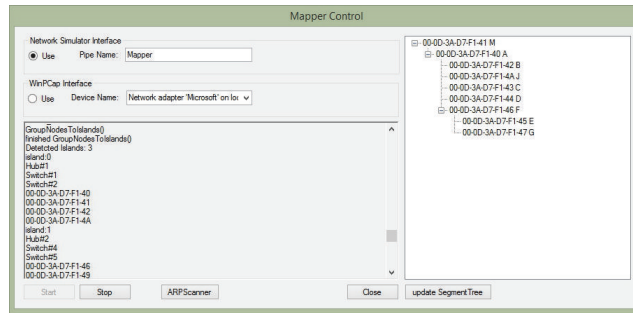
Mapper Control

Network Simulator Interface
Use Pipe Name: Mapper

WinPCap Interface
Use Device Name: Network adapter 'Microsoft' on loc

GroupNodesToIslands()
finished GroupNodesToIslands()
Detetcted Islands: 3
island:0
Hub#1
Switch#1
Switch#2
00-0D-3A-D7-F1-40
00-0D-3A-D7-F1-41
00-0D-3A-D7-F1-42
00-0D-3A-D7-F1-4A
island:1
Hub#2
Switch#4
Switch#5
00-0D-3A-D7-F1-46
00-0D-3A-D7-F1-49

00-0D-3A-D7-F1-41 M
00-0D-3A-D7-F1-40 A
00-0D-3A-D7-F1-42 B
00-0D-3A-D7-F1-4A J
00-0D-3A-D7-F1-43 C
00-0D-3A-D7-F1-44 D
00-0D-3A-D7-F1-46 F
00-0D-3A-D7-F1-45 E
00-0D-3A-D7-F1-47 G

Start Stop ARPScanner Close update SegmentTree